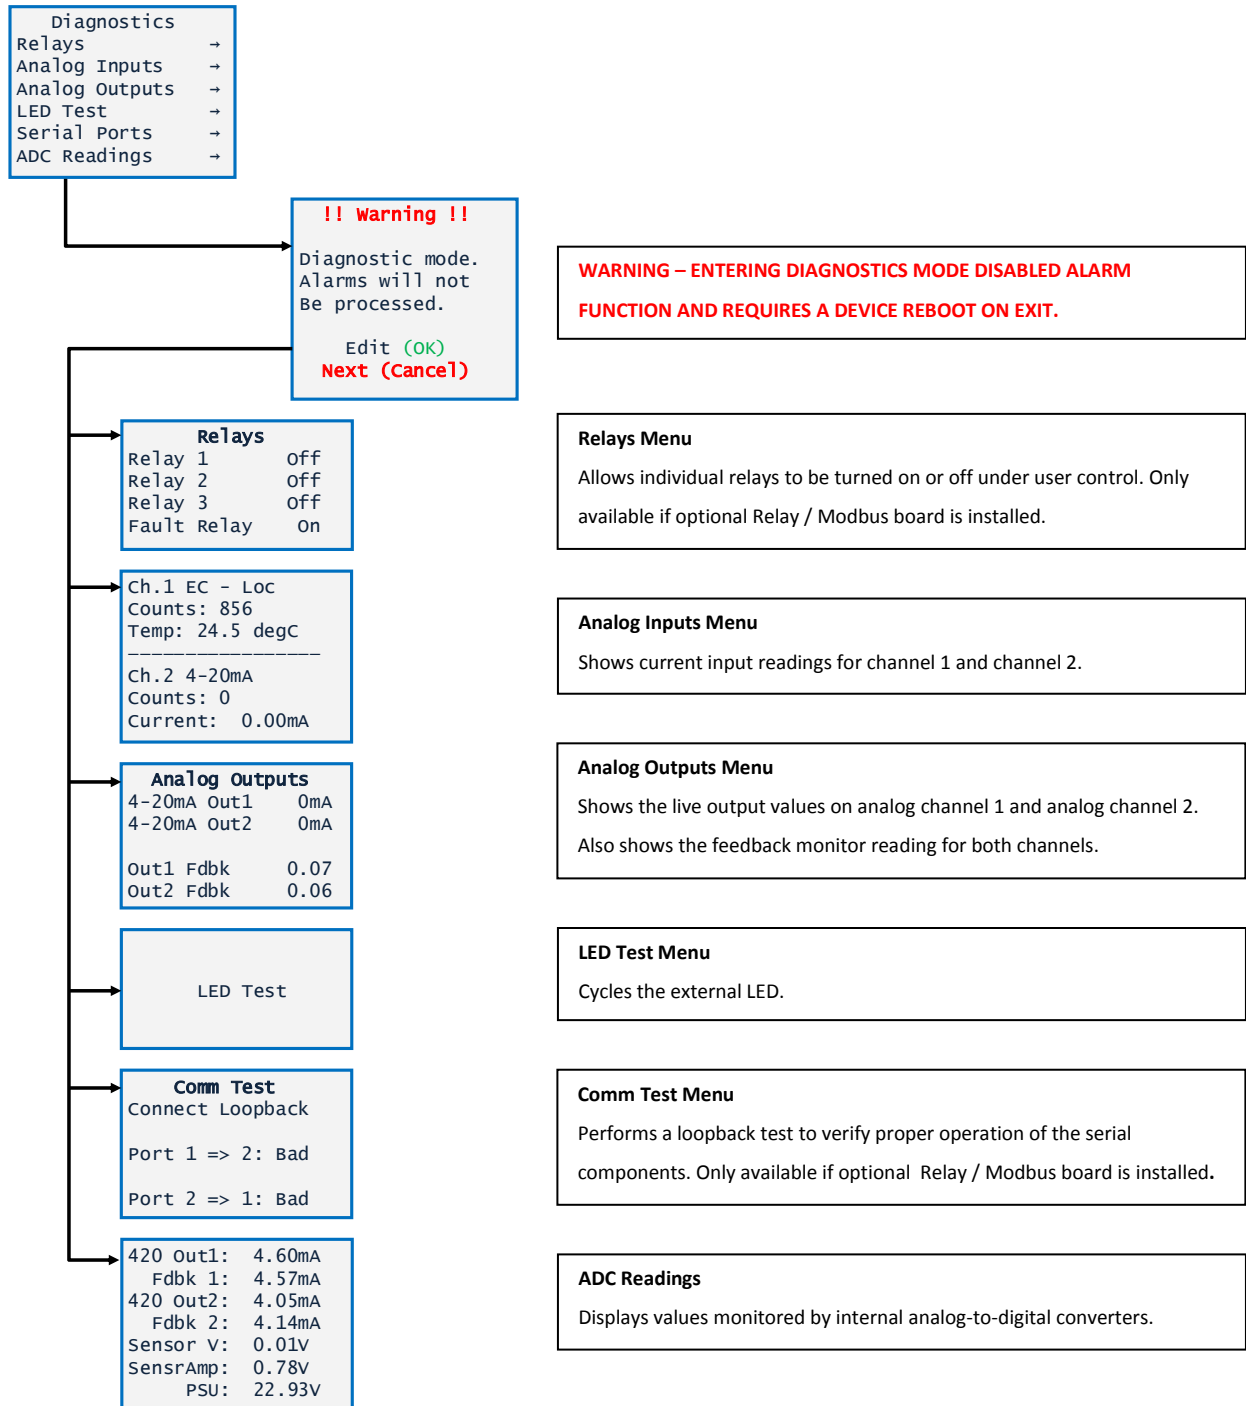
Diagnostics
Relays →
Analog Inputs →
Analog Outputs →
LED Test →
Serial Ports →
ADC Readings →

!! Warning !!

Diagnostic mode.
Alarms will not
Be processed.

Edit (OK)
Next (Cancel)

WARNING – ENTERING DIAGNOSTICS MODE DISABLED ALARM FUNCTION AND REQUIRES A DEVICE REBOOT ON EXIT.

| Relays | |
|---|---|
| Relay 1 | Off |
| Relay 2 | Off |
| Relay 3 | Off |
| Fault Relay | On |

Relays Menu

Allows individual relays to be turned on or off under user control. Only available if optional Relay / Modbus board is installed.

Ch.1 EC - Loc
Counts: 856
Temp: 24.5 degC
Ch.2 4-20mA
Counts: 0
Current: 0.00mA

Analog Inputs Menu

Shows current input readings for channel 1 and channel 2.

| Analog Outputs | |
|---|---|
| 4-20mA Out1 | 0mA |
| 4-20mA Out2 | 0mA |
| Out1 Fdbk | 0.07 |
| Out2 Fdbk | 0.06 |

Analog Outputs Menu

Shows the live output values on analog channel 1 and analog channel 2.

Also shows the feedback monitor reading for both channels.

LED Test

LED Test Menu

Cycles the external LED.

Comm Test
Connect Loopback

Port 1 => 2: Bad

Port 2 => 1: Bad

Comm Test Menu

Performs a loopback test to verify proper operation of the serial components. Only available if optional Relay / Modbus board is installed.

| | |
|---|---|
| 420 Out1: | 4.60mA |
| Fdbk 1: | 4.57mA |
| 420 Out2: | 4.05mA |
| Fdbk 2: | 4.14mA |
| Sensor V: | 0.01V |
| SensrAmp: | 0.78V |
| PSU: | 22.93V |

ADC Readings

Displays values monitored by internal analog-to-digital converters.